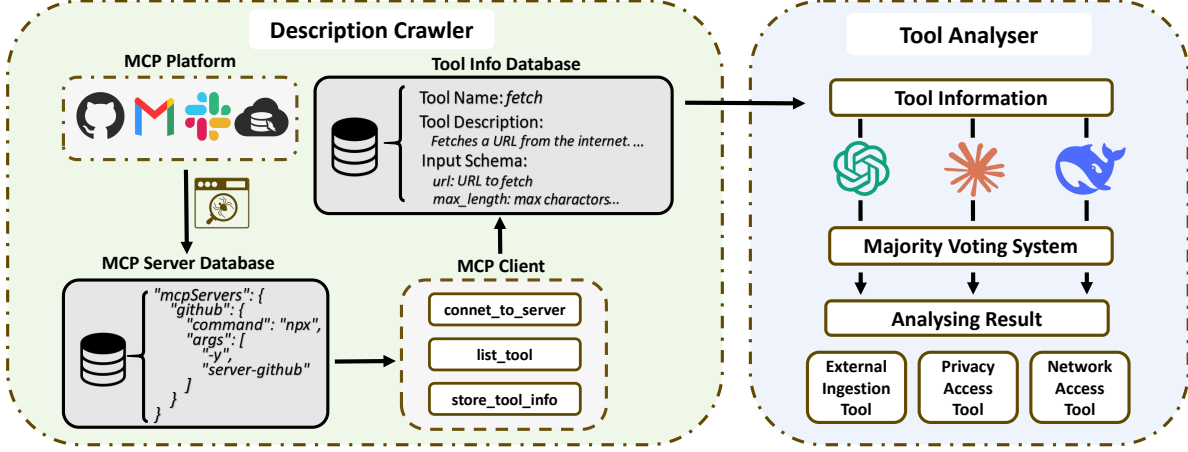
Description Crawler

MCP Platform

Tool Info Database

Tool Name: fetch
Tool Description:
Fetches a URL from the internet. ...
Input Schema:
url: URL to fetch
max_length: max charactors...

MCP Server Database

"mcpServers": {
"github": {
"command": "npx",
"args": [
"-y",
"server-github"
]
}
}

MCP Client

connet_to_server

list_tool

store_tool_info

Tool Analyser

Tool Information

Majority Voting System

Analysing Result

External Ingestion Tool

Privacy Access Tool

Network Access Tool